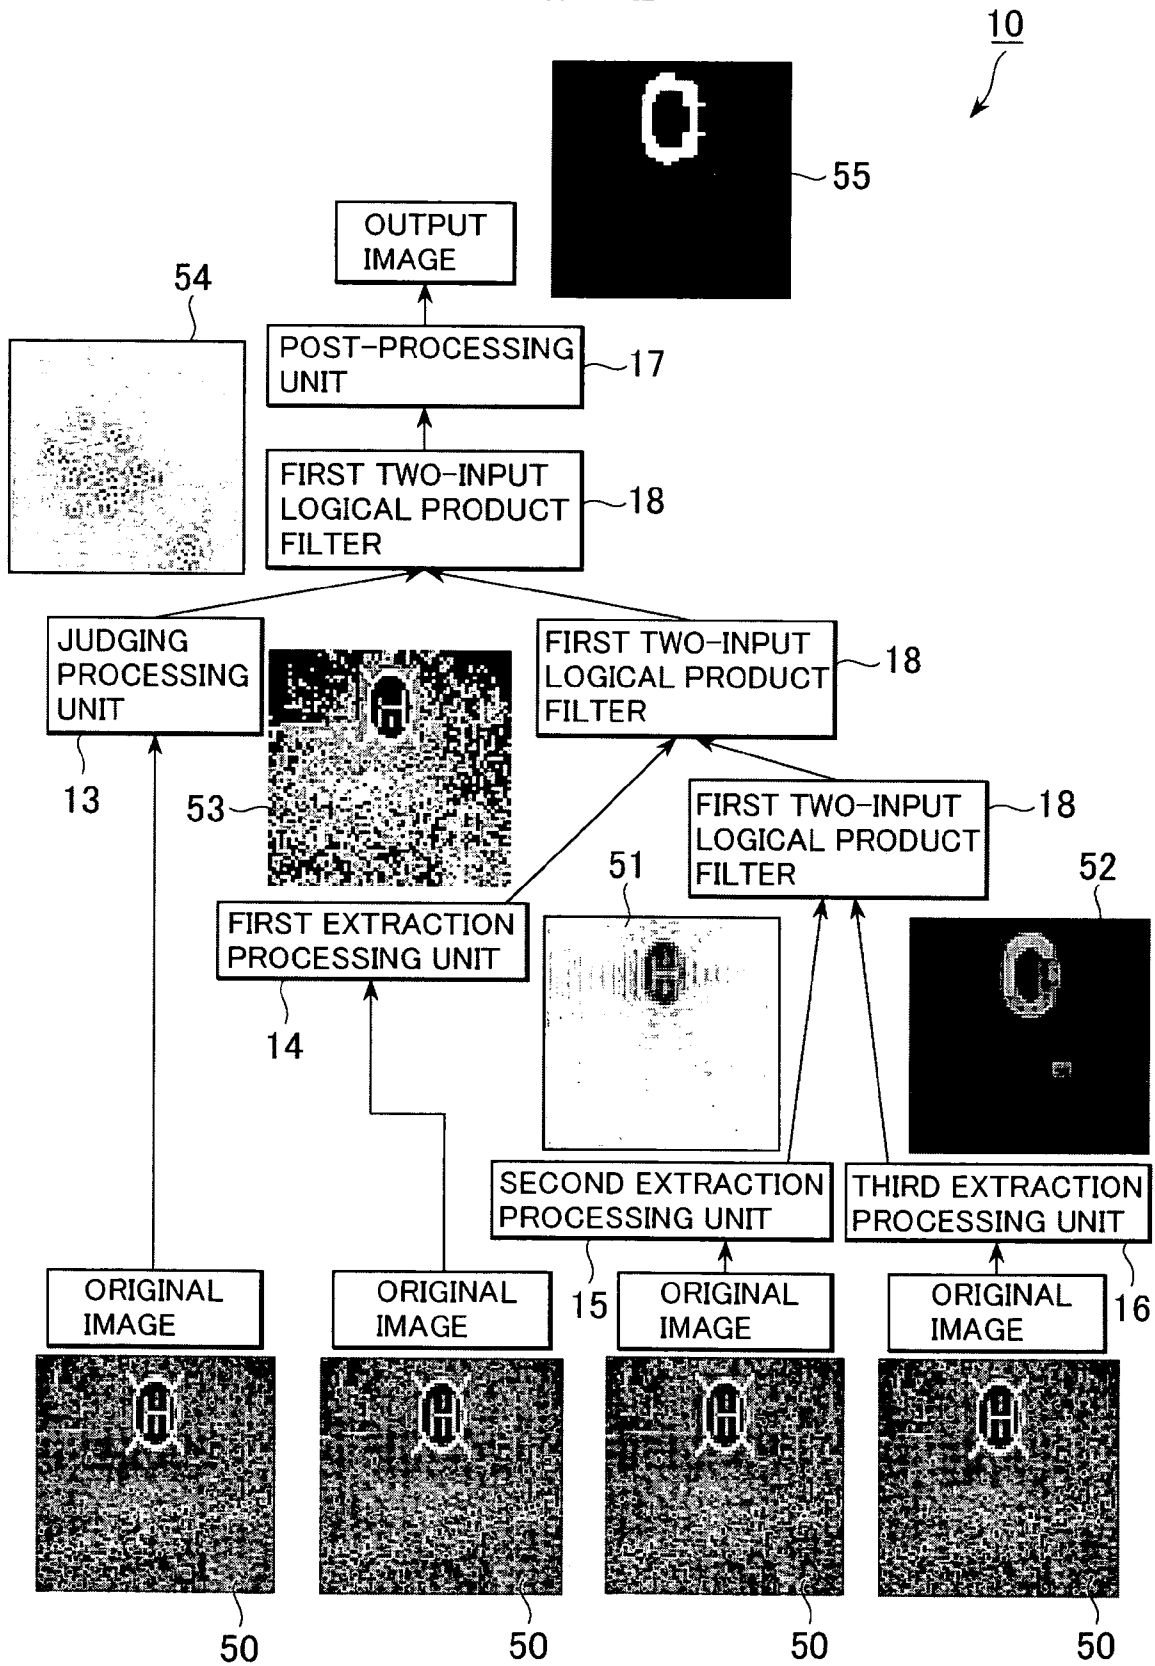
10

55

OUTPUT IMAGE

54

POST-PROCESSING UNIT

17

FIRST TWO-INPUT LOGICAL PRODUCT FILTER

18

JUDGING PROCESSING UNIT

FIRST TWO-INPUT LOGICAL PRODUCT FILTER

18

13

53

FIRST TWO-INPUT LOGICAL PRODUCT FILTER

18

51

52

FIRST EXTRACTION PROCESSING UNIT

14

SECOND EXTRACTION PROCESSING UNIT

THIRD EXTRACTION PROCESSING UNIT

15

16

ORIGINAL IMAGE

ORIGINAL IMAGE

ORIGINAL IMAGE

ORIGINAL IMAGE

50

50

50

50